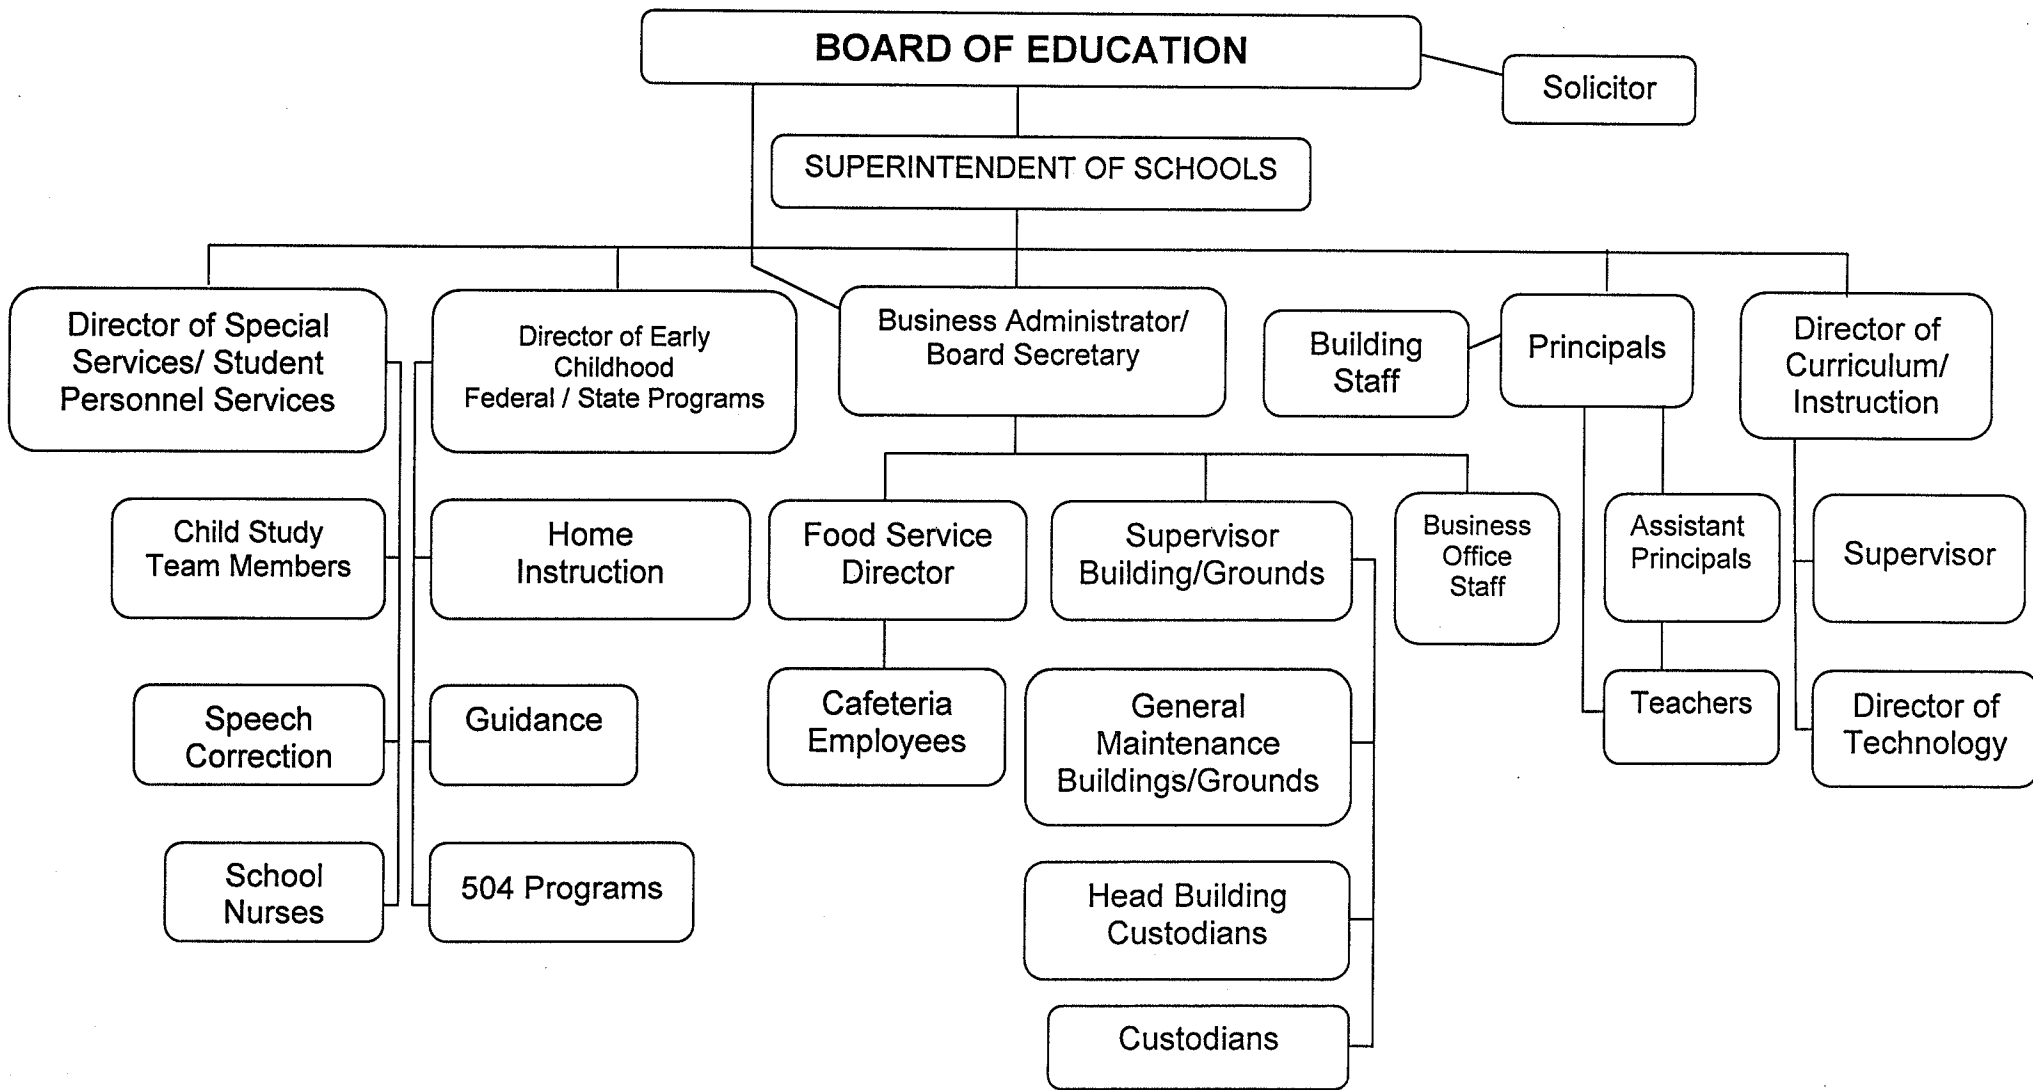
BOARD OF EDUCATION

Solicitor

SUPERINTENDENT OF SCHOOLS

Director of Special Services/ Student Personnel Services

Director of Early Childhood Federal / State Programs

Business Administrator/ Board Secretary

Building Staff

Principals

Director of Curriculum/ Instruction

Child Study Team Members

Home Instruction

Food Service Director

Supervisor Building/Grounds

Business Office Staff

Assistant Principals

Supervisor

Speech Correction

Guidance

Cafeteria Employees

General Maintenance Buildings/Grounds

Teachers

Director of Technology

School Nurses

504 Programs

Head Building Custodians

Custodians